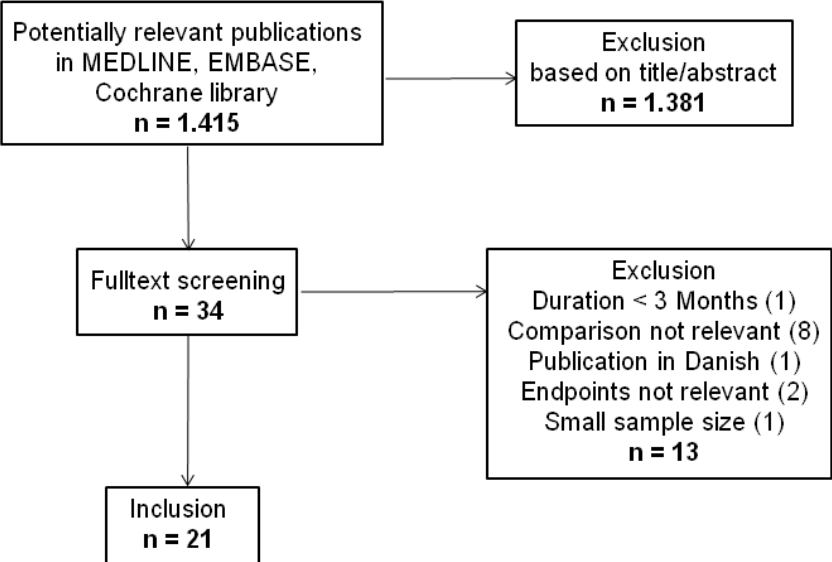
Potentially relevant publications in MEDLINE, EMBASE, Cochrane library
**n = 1.415**

Exclusion
based on title/abstract
**n = 1.381**

Fulltext screening
**n = 34**

Exclusion
Duration < 3 Months (1)
Comparison not relevant (8)
Publication in Danish (1)
Endpoints not relevant (2)
Small sample size (1)
**n = 13**

Inclusion
**n = 21**